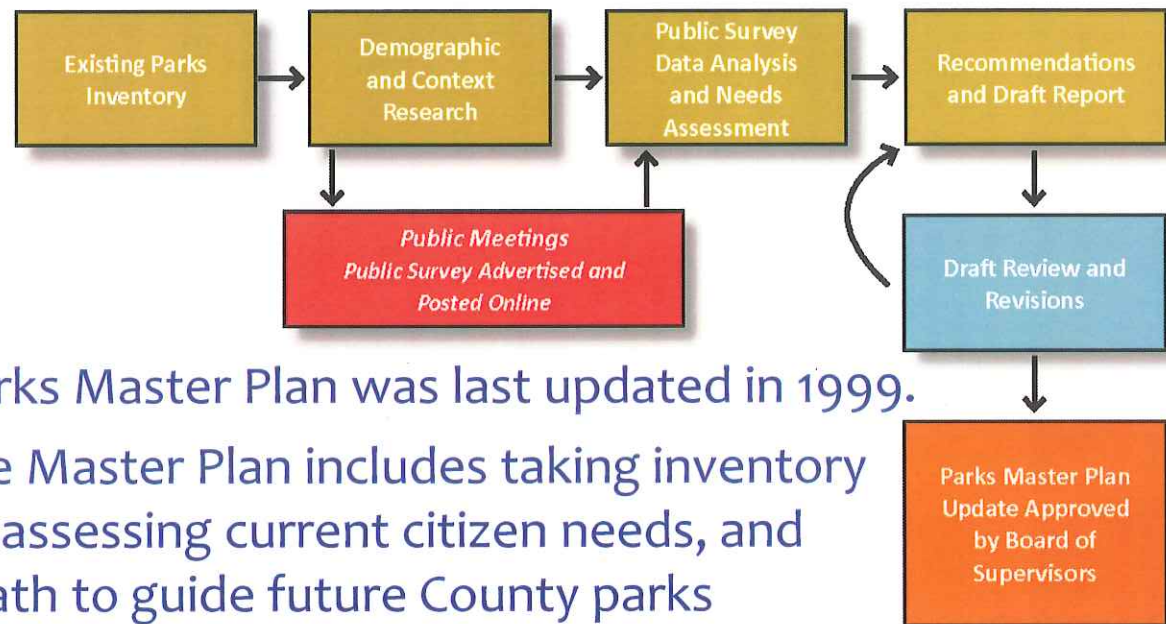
Existing Parks Inventory

Demographic and Context Research

Public Survey Data Analysis and Needs Assessment

Recommendations and Draft Report

Public Meetings
Public Survey Advertised and Posted Online

Draft Review and Revisions

Parks Master Plan Update Approved by Board of Supervisors

rks Master Plan was last updated in 1999.

e Master Plan includes taking inventory assessing current citizen needs, and ath to guide future County parks